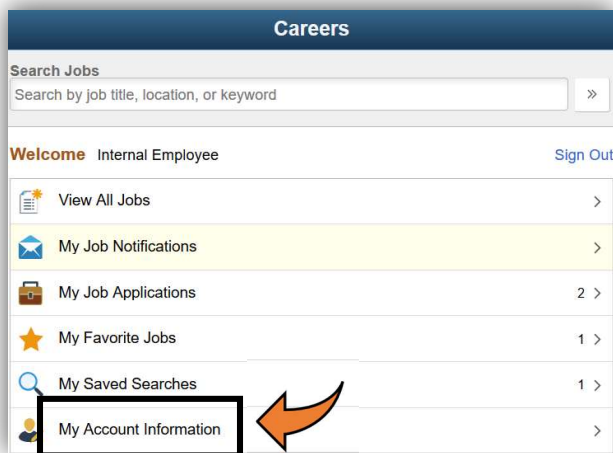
Careers

Search Jobs

Search by job title, location, or keyword

»

Welcome Internal Employee

Sign Out

View All Jobs >

My Job Notifications >

My Job Applications 2 >

My Favorite Jobs 1 >

My Saved Searches 1 >

My Account Information >